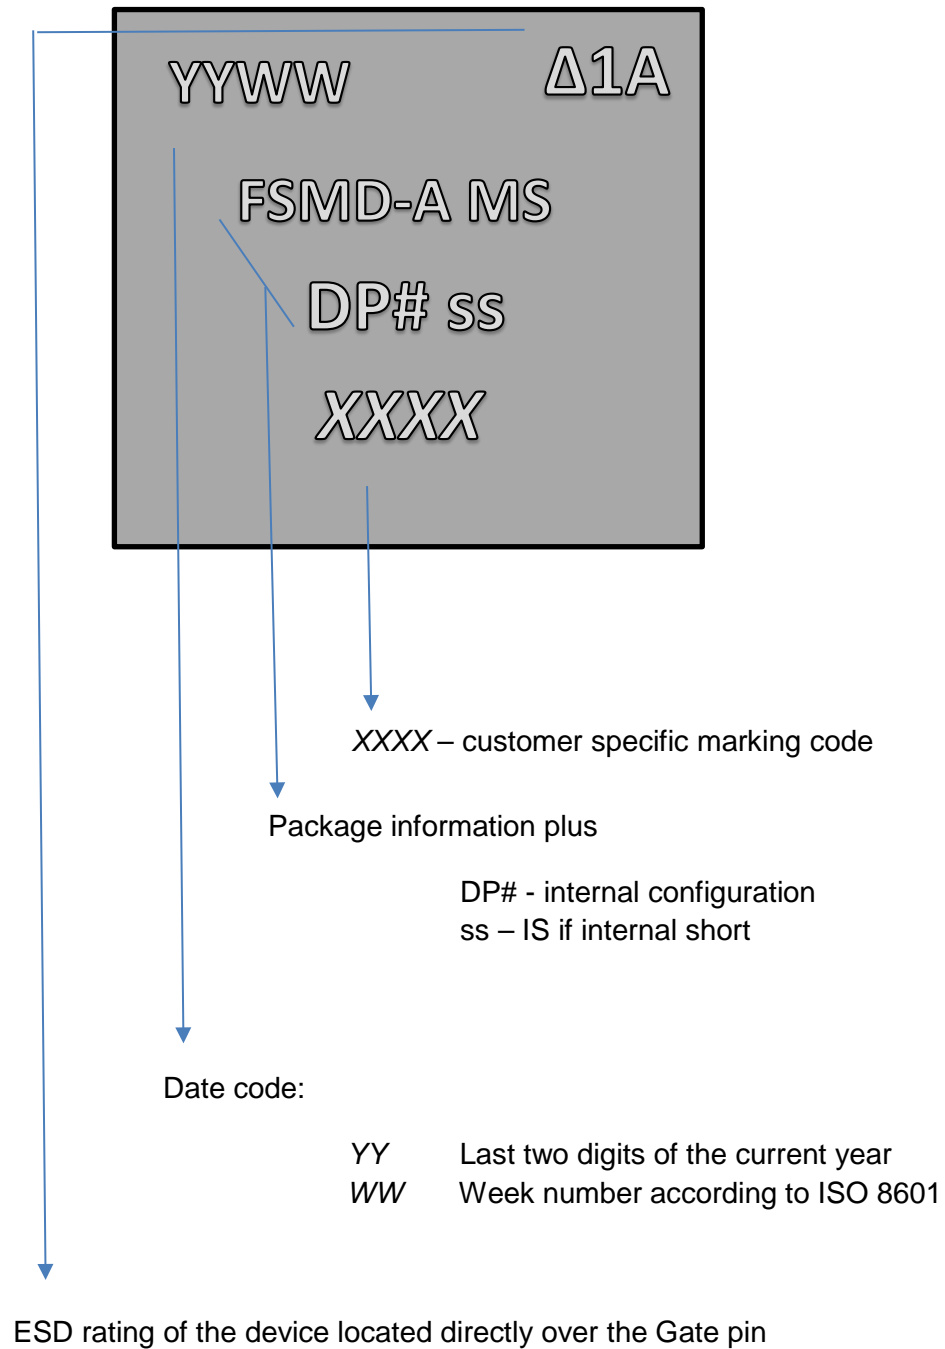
YYWW $\Delta$1A

FSMD-A MS

DP# ss

XXXX

XXXX – customer specific marking code

Package information plus

DP# - internal configuration
ss – IS if internal short

Date code:

YY Last two digits of the current year
WW Week number according to ISO 8601

ESD rating of the device located directly over the Gate pin